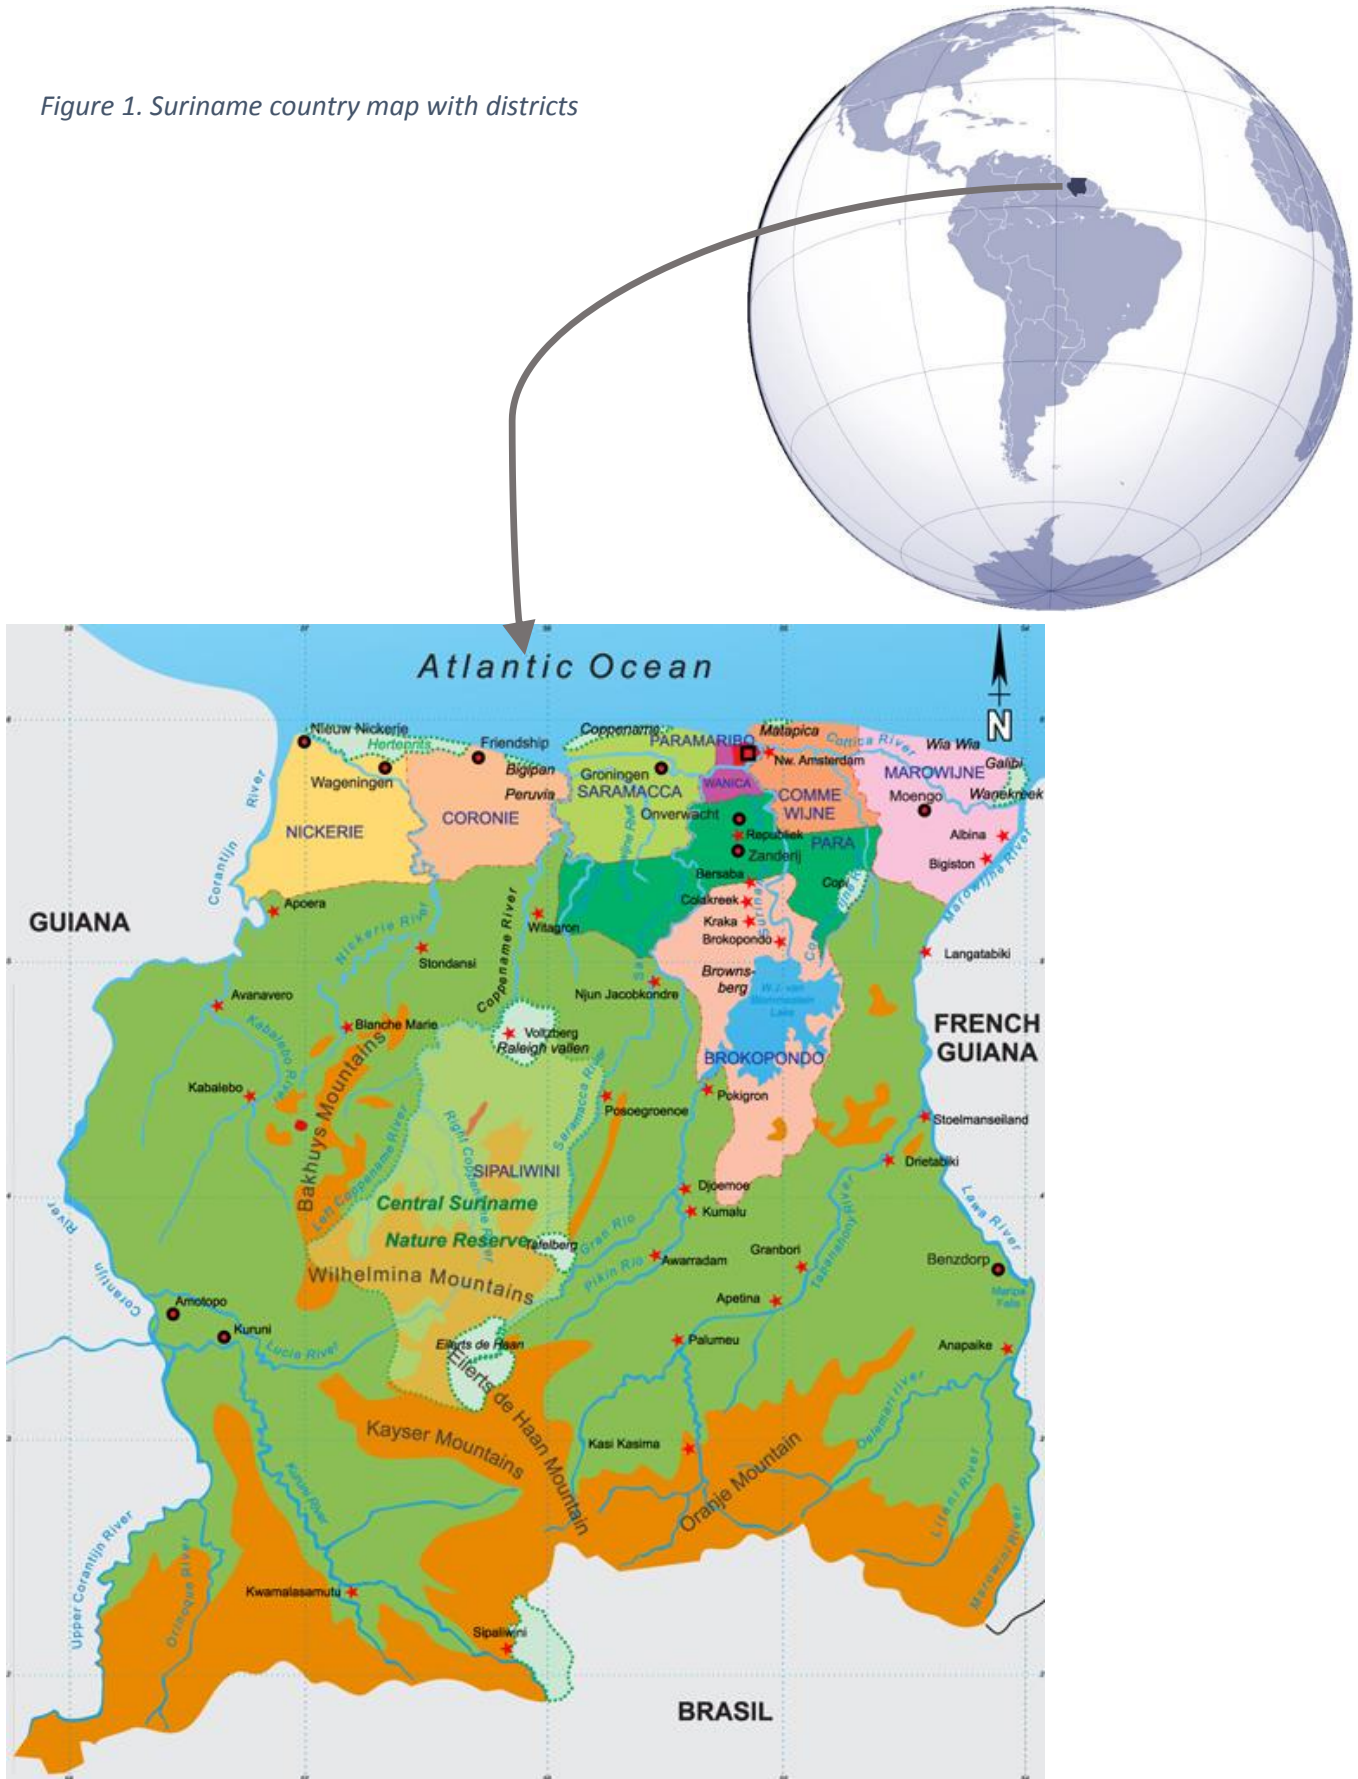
Figure 1. Suriname country map with districts

Atlantic Ocean

N

Nieuw Nickerie
Hertenrits
Friendship
Coppename
PARAMARIBO
Matapica
Cottica River
Wia Wia
Galibi
Wageningen
Bigipan
Peruvia
Groningen
SARAMACCA
WANICA
Nw. Amsterdam
MAROWIJNE
Moengo
Wanekreek
COMME WIJNE
Onverwacht
Republiek
Zanderij
PARA
Albina
Bigiston
NICKERIE
CORONIE
Corantijn River
Bersaba
Colakreek
Kraka
Brokopondo
Copi
Marowijne River
GUIANA
Apoera
Nickerie River
Coppename River
Witagron
Stondansi
Langatabiki
Avanavero
Njun Jacobkondre
Brownsberg
W.J. van Blommestein Lake
Blanche Marie
Voltzberg
Raleigh vallen
FRENCH GUIANA
BROKOPONDO
Kabalebo
Kabalebo River
Bakhuys Mountains
Posoegroenoe
Pokigron
Saramacca River
Right Coppename River
Stoelmanseiland
Drietabiki
SIPALIWINI
Left Coppename River
Central Suriname
Nature Reserve
Tafelberg
Gran Rio
Djoemoe
Kumalu
Lawa River
Corantijn River
Wilhelmina Mountains
Pikin Rio
Awarradam
Granbori
Benzdorp
Tapanahony River
Amotopo
Apetina
Kuruni
Lucie River
Palumeu
Anapaike
Eilerts de Haan
Eilerts de Haan Mountain
Kayser Mountains
Kasi Kasima
Oelemari River
Litani River
Oranje Mountain
Upper Corantijn River
Kutari River
Marowini River
Kwamalasamutu
Oronoque River
Sipaliwini
BRASIL